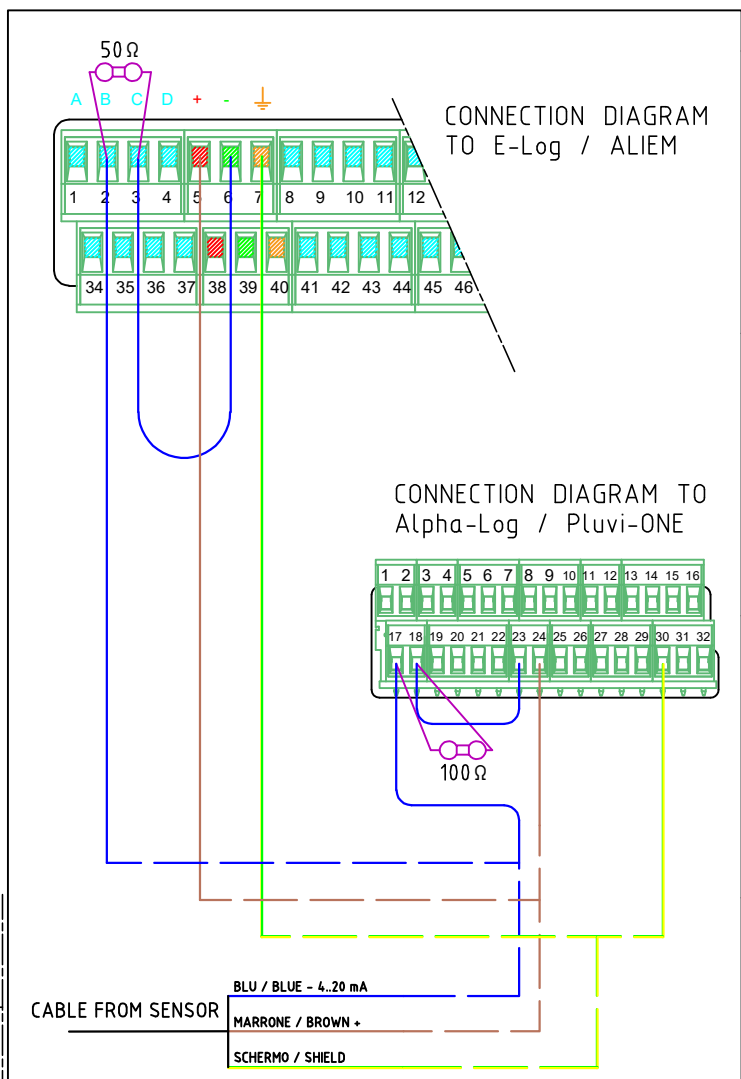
50Ω

A B C D + -

CONNECTION DIAGRAM TO E-Log / ALIEM

1 2 3 4 5 6 7 8 9 10 11 12

34 35 36 37 38 39 40 41 42 43 44 45 46

CONNECTION DIAGRAM TO Alpha-Log / Pluvi-ONE

1 2 3 4 5 6 7 8 9 10 11 12 13 14 15 16

17 18 19 20 21 22 23 24 25 26 27 28 29 30 31 32

100Ω

CABLE FROM SENSOR

BLU / BLUE - 4..20 mA

MARRONE / BROWN +

SCHERMO / SHIELD